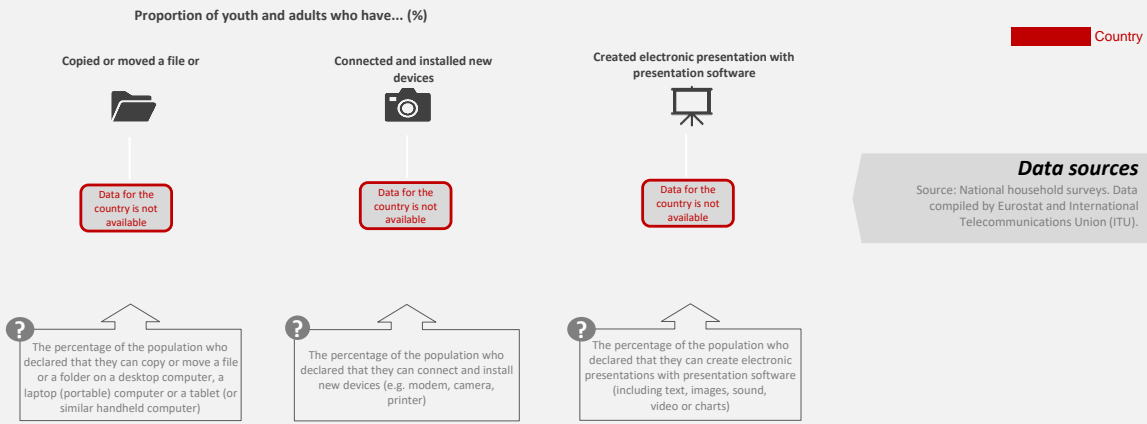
Proportion of youth and adults who have... (%)

Country

Copied or moved a file or

Data for the country is not available

Connected and installed new devices

Data for the country is not available

Created electronic presentation with presentation software

Data for the country is not available

Data sources

Source: National household surveys. Data compiled by Eurostat and International Telecommunications Union (ITU).

?

The percentage of the population who declared that they can copy or move a file or a folder on a desktop computer, a laptop (portable) computer or a tablet (or similar handheld computer)

?

The percentage of the population who declared that they can connect and install new devices (e.g. modem, camera, printer)

?

The percentage of the population who declared that they can create electronic presentations with presentation software (including text, images, sound, video or charts)